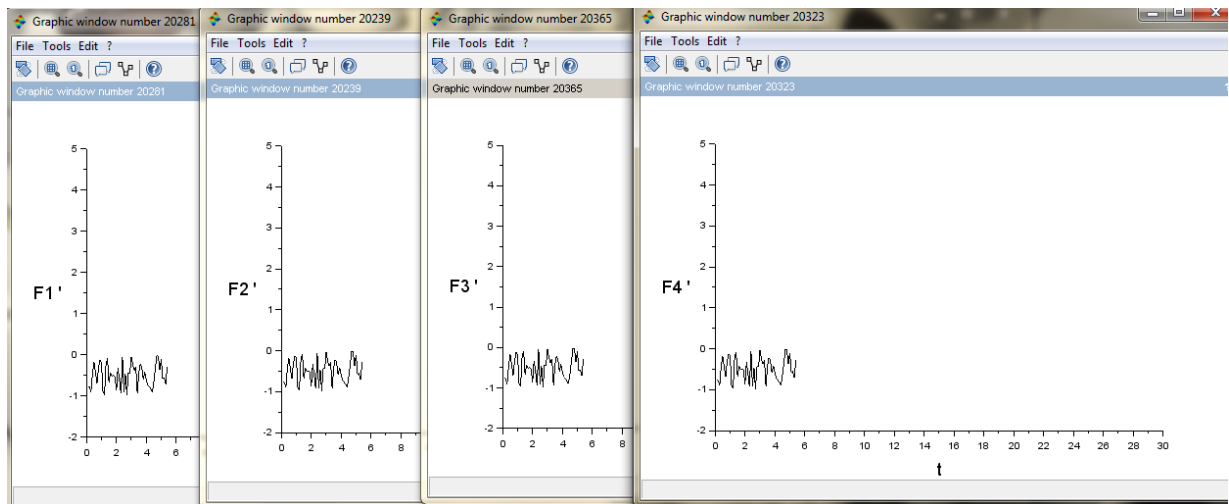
Graphic window number 20281
File Tools Edit ?
Graphic window number 20281
5
4
3
2
F1 '
1
0
-1
-2
0 2 4 6

Graphic window number 20239
File Tools Edit ?
Graphic window number 20239
5
4
3
2
F2 '
1
0
-1
-2
0 2 4 6 8

Graphic window number 20365
File Tools Edit ?
Graphic window number 20365
5
4
3
2
F3 '
1
0
-1
-2
0 2 4 6 8

Graphic window number 20323
File Tools Edit ?
Graphic window number 20323
5
4
3
2
F4 '
1
0
-1
-2
0 2 4 6 8 10 12 14 16 18 20 22 24 26 28 30
t